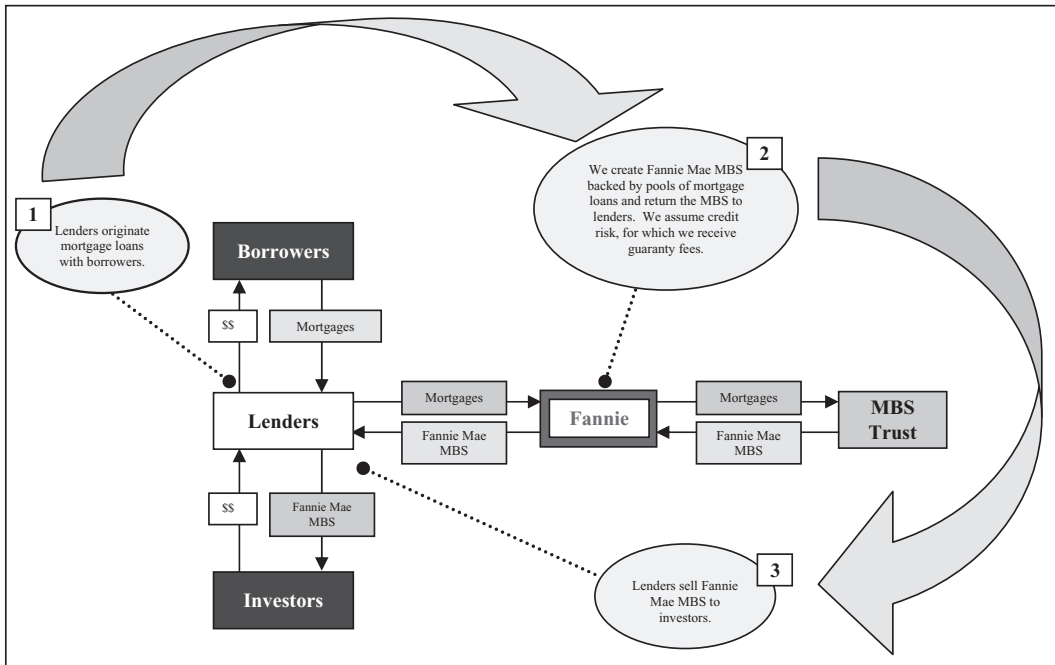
2

We create Fannie Mae MBS backed by pools of mortgage loans and return the MBS to lenders. We assume credit risk, for which we receive guaranty fees.

1

Lenders originate mortgage loans with borrowers.

Borrowers

$$

Mortgages

Lenders

Mortgages

Fannie Mae MBS

Fannie

Mortgages

Fannie Mae MBS

MBS Trust

$$

Fannie Mae MBS

Investors

3

Lenders sell Fannie Mae MBS to investors.